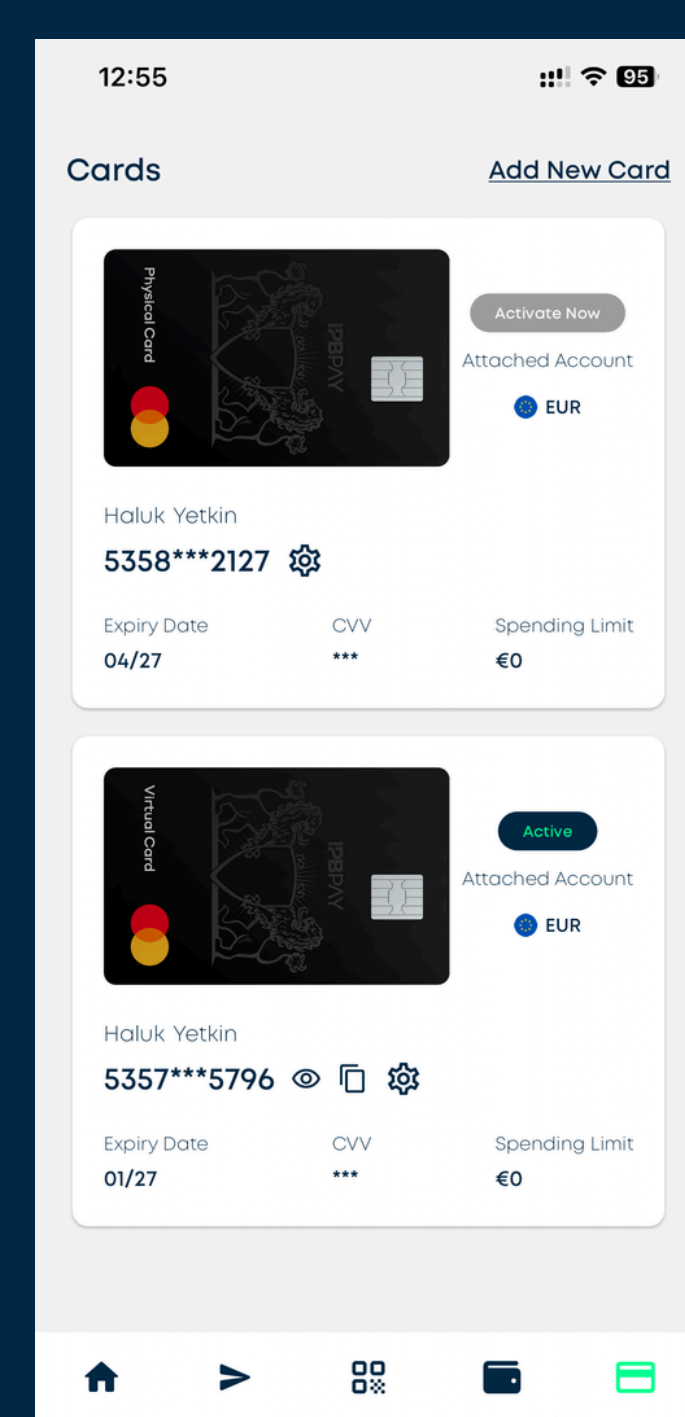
12:55

95

Cards

Add New Card

Physical Card

IPBPAY

Activate Now

Attached Account

EUR

Haluk Yetkin

5358***2127

Expiry Date
04/27

CVV
***

Spending Limit
€0

Virtual Card

IPBPAY

Active

Attached Account

EUR

Haluk Yetkin

5357***5796

Expiry Date
01/27

CVV
***

Spending Limit
€0